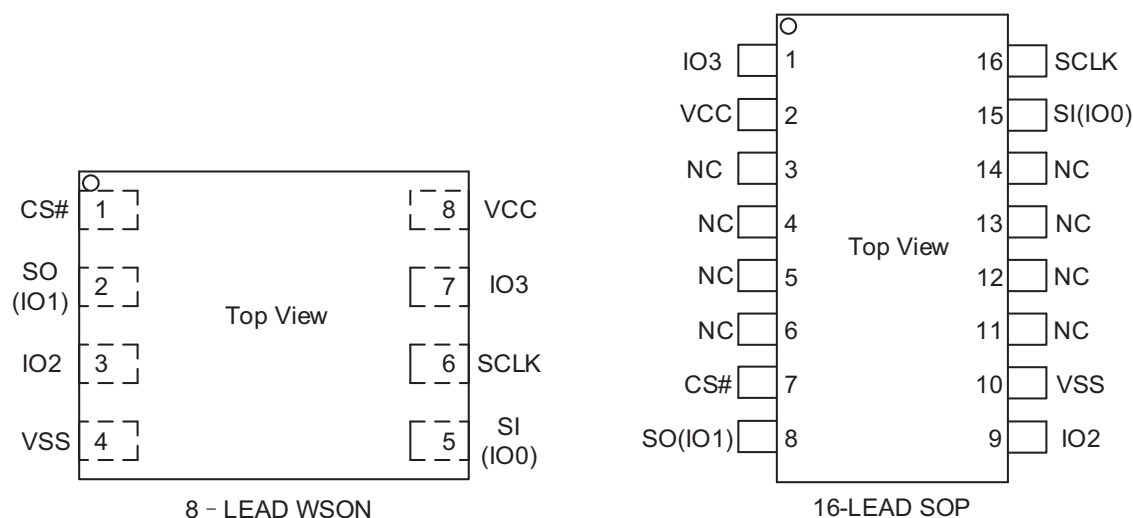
CS# 1
SO (IO1) 2
IO2 3
VSS 4
8 VCC
7 IO3
6 SCLK
5 SI (IO0)
Top View
8 - LEAD WSON

IO3 1
VCC 2
NC 3
NC 4
NC 5
NC 6
CS# 7
SO(IO1) 8
16 SCLK
15 SI(IO0)
14 NC
13 NC
12 NC
11 NC
10 VSS
9 IO2
Top View
16-LEAD SOP